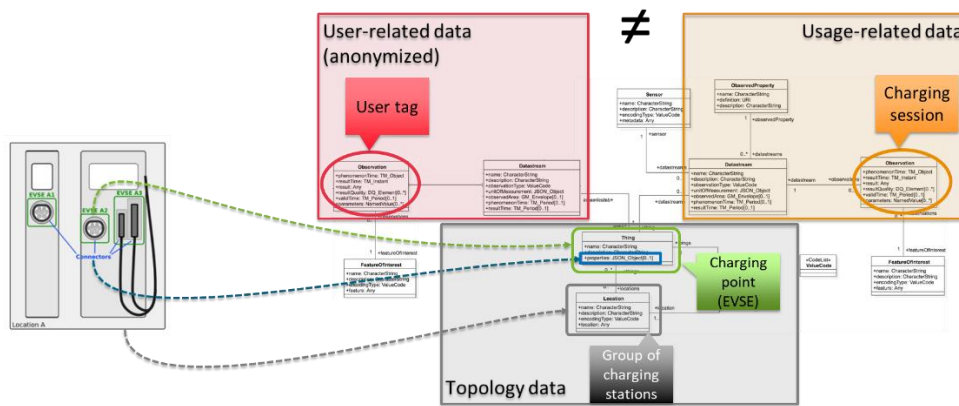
User-related data (anonymized)

≠

Usage-related data

User tag

Charging session

Observation
+phenomenonTime: TM_Object
+resultTime: TM_Instant
+result: Any
+resultQuality: DQ_Element[0..*]
+validTime: TM_Period[0..1]
+parameters: NamedValue[0..*]

Datastream
+name: CharacterString
+description: CharacterString
+observationType: ValueCode
+unitOfMeasurement: JSON_Object
+observedArea: GM_Envelope[0..1]
+phenomenonTime: TM_Period[0..1]
+resultTime: TM_Period[0..1]

Sensor
+name: CharacterString
+description: CharacterString
+encodingType: ValueCode
+metadata: Any

ObservedProperty
+name: CharacterString
+definition: URI
+description: CharacterString

Datastream
+name: CharacterString
+description: CharacterString
+observationType: ValueCode
+unitOfMeasurement: JSON_Object
+observedArea: GM_Envelope[0..1]
+phenomenonTime: TM_Period[0..1]
+resultTime: TM_Period[0..1]

Observation
+phenomenonTime: TM_Object
+resultTime: TM_Instant
+result: Any
+resultQuality: DQ_Element[0..*]
+validTime: TM_Period[0..1]
+parameters: NamedValue[0..*]

EVSE A1
EVSE A2
EVSE A3
Connectors
Location A

FeatureOfInterest
+name: CharacterString
+description: CharacterString
+encodingType: ValueCode
+feature: Any

Thing
+name: CharacterString
+description: CharacterString
+properties: JSON_Object[0..1]

Charging point (EVSE)

«CodeList» ValueCode

Location
+name: CharacterString
+description: CharacterString
+encodingType: ValueCode
+location: Any

Group of charging stations

Topology data

FeatureOfInterest
+name: CharacterString
+description: CharacterString
+encodingType: ValueCode
+feature: Any